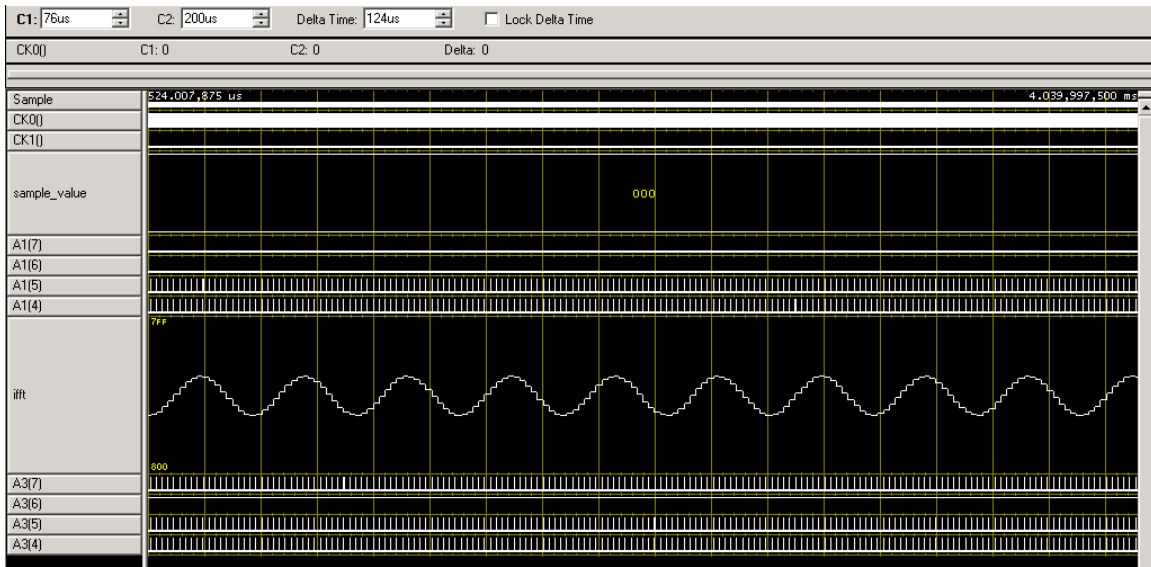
C1: 76us C2: 200us Delta Time: 124us Lock Delta Time

CK0() C1: 0 C2: 0 Delta: 0

Sample 524.007,875 us 4.039,997,500 ms

CK0()

CK1()

sample_value 000

A1(7)

A1(6)

A1(5)

A1(4)

7FF

ifft

800

A3(7)

A3(6)

A3(5)

A3(4)